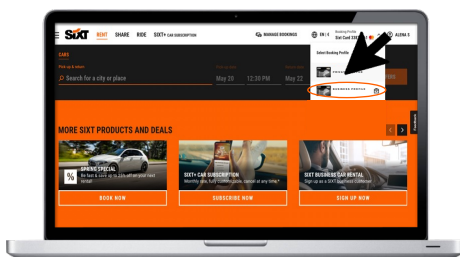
SIXT RENT SHARE RIDE SIXT+ CAR SUBSCRIPTION

MANAGE BOOKINGS EN | € Booking Profile Sixt Card 330 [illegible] ALENA S

CARS

Pick-up & return

Search for a city or place

May 20 12:30 PM May 22

Select Booking Profile

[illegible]

BUSINESS PROFILE

MORE SIXT PRODUCTS AND DEALS

SPRING SPECIAL

Be fast & save up to 15% off on your next rental

BOOK NOW

SIXT+ CAR SUBSCRIPTION

Monthly rate, fully customizable, cancel at any time*

SUBSCRIBE NOW

SIXT BUSINESS CAR RENTAL

Sign up as a SIXT business customer

SIGN UP NOW

Feedback